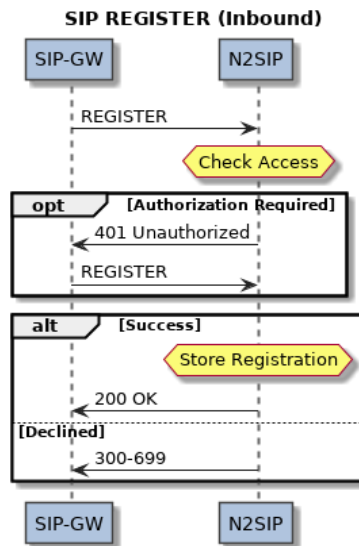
SIP REGISTER (Inbound)

SIP-GW

N2SIP

REGISTER

Check Access

opt

[Authorization Required]

401 Unauthorized

REGISTER

alt

[Success]

Store Registration

200 OK

[Declined]

300-699

SIP-GW

N2SIP